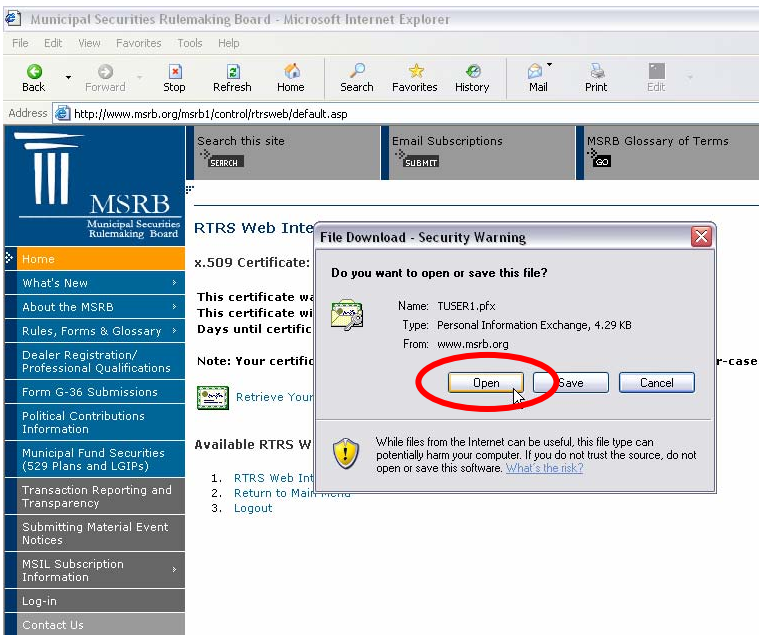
Municipal Securities Rulemaking Board - Microsoft Internet Explorer

File Edit View Favorites Tools Help

Back Forward Stop Refresh Home Search Favorites History Mail Print Edit

Address http://www.msrb.org/msrb1/control/rtrsweb/default.asp

Search this site SEARCH

Email Subscriptions SUBMIT

MSRB Glossary of Terms GO

MSRB Municipal Securities Rulemaking Board

Home
What's New
About the MSRB
Rules, Forms & Glossary
Dealer Registration/ Professional Qualifications
Form G-36 Submissions
Political Contributions Information
Municipal Fund Securities (529 Plans and LGIPs)
Transaction Reporting and Transparency
Submitting Material Event Notices
MSIL Subscription Information
Log-in
Contact Us

RTRS Web Inte

x.509 Certificate:

This certificate wa
This certificate wi
Days until certific

Note: Your certific r-case

Retrieve Your

Available RTRS W

1. RTRS Web Int
2. Return to Main Menu
3. Logout

File Download - Security Warning

Do you want to open or save this file?

Name: TUSER1.pfx
Type: Personal Information Exchange, 4.29 KB
From: www.msrb.org

Open Save Cancel

While files from the Internet can be useful, this file type can potentially harm your computer. If you do not trust the source, do not open or save this software. What's the risk?